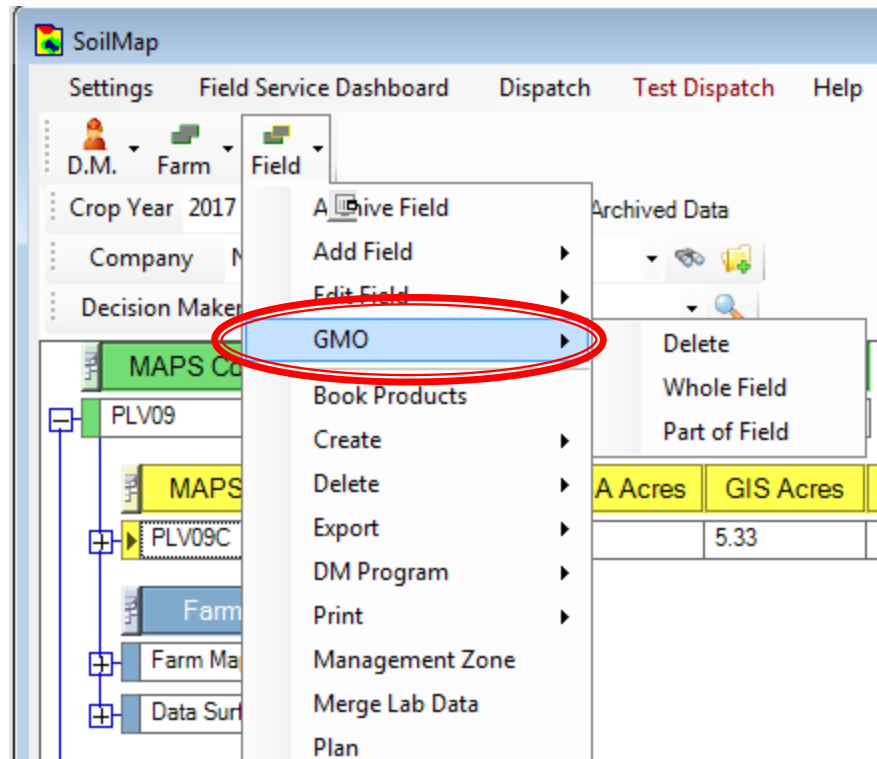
SoilMap

Settings Field Service Dashboard Dispatch Test Dispatch Help

D.M. Farm Field

Crop Year 2017 Archived Data

Company M

Decision Maker

MAPS Co

PLV09

MAPS

PLV09C

Farm

Farm Ma

Data Surf

A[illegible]hive Field
Add Field
Edit Field
GMO
Book Products
Create
Delete
Export
DM Program
Print
Management Zone
Merge Lab Data
Plan

Delete
Whole Field
Part of Field

A Acres | GIS Acres
5.33